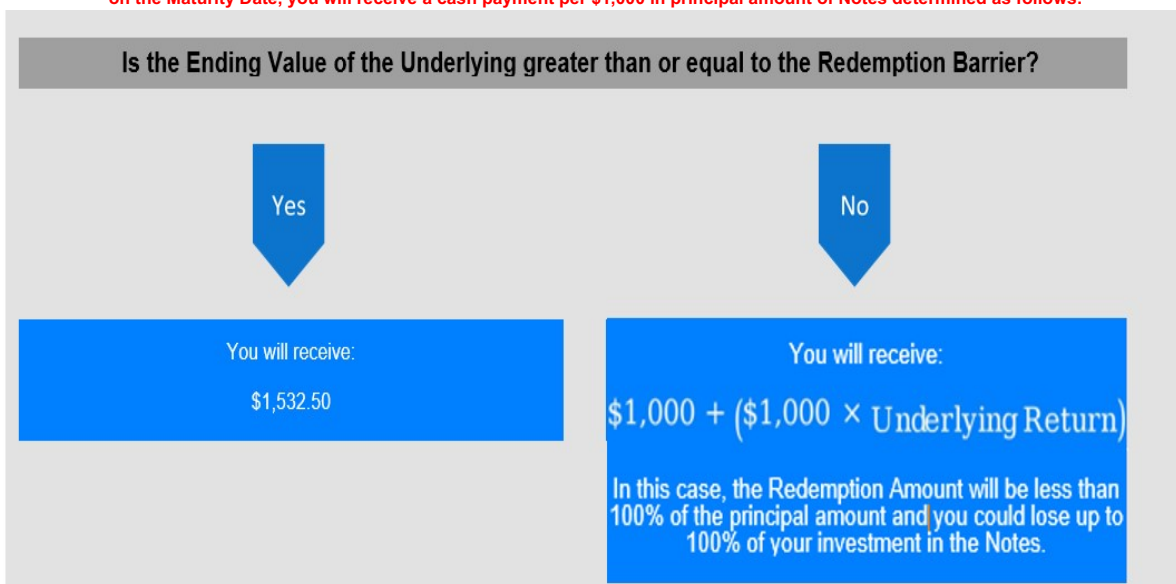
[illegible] Maturity Date, you will receive a cash payment per $1,000 in principal amount of Notes determined as follows:

Is the Ending Value of the Underlying greater than or equal to the Redemption Barrier?

Yes

No

You will receive:

$1,532.50

You will receive:

$\$1,000 + (\$1,000 \times \text{Underlying Return})$

In this case, the Redemption Amount will be less than 100% of the principal amount and you could lose up to 100% of your investment in the Notes.